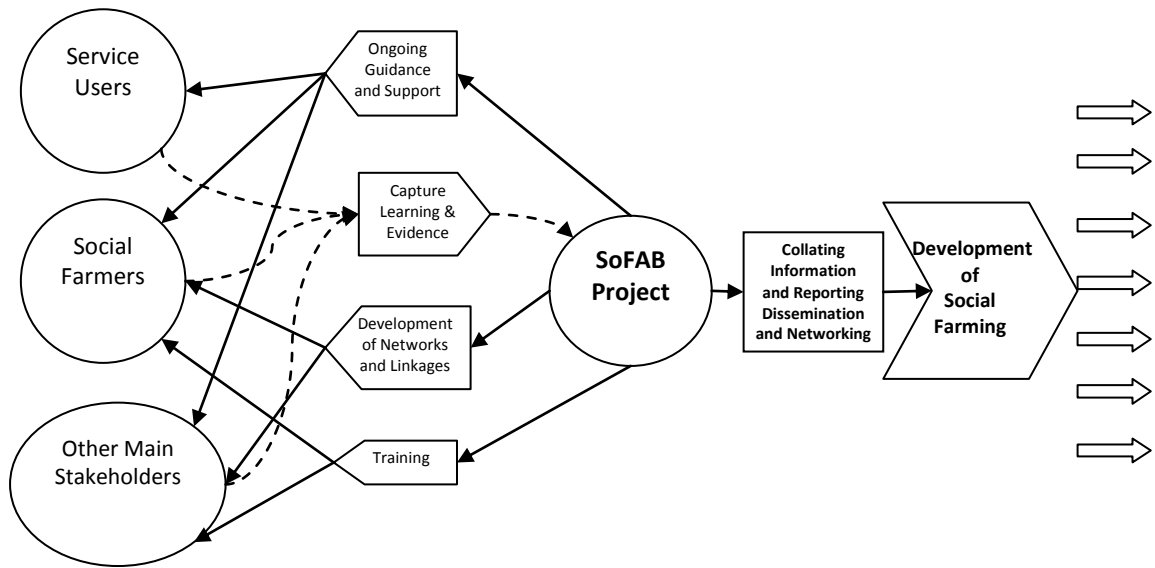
Service Users

Social Farmers

Other Main Stakeholders

Ongoing Guidance and Support

Capture Learning & Evidence

Development of Networks and Linkages

Training

SoFAB Project

Collating Information and Reporting Dissemination and Networking

Development of Social Farming